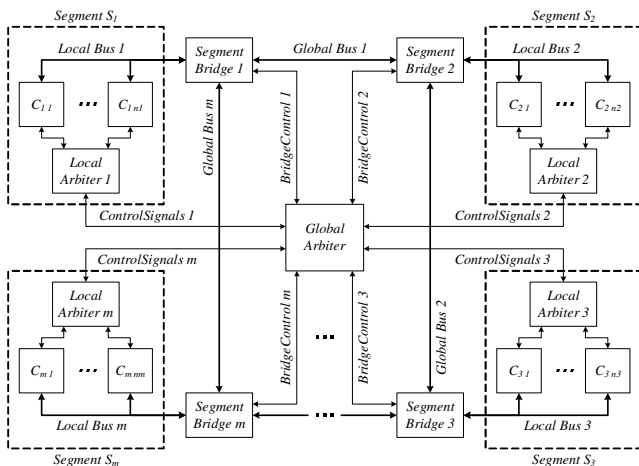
Segment $S_1$

Local Bus 1

$C_{1\,1}$ ... $C_{1\,n1}$

Local Arbiter 1

Segment Bridge 1

Global Bus 1

Segment Bridge 2

Segment $S_2$

Local Bus 2

$C_{2\,1}$ ... $C_{2\,n2}$

Local Arbiter 2

Global Bus m

BridgeControl 1

BridgeControl 2

ControlSignals 1

Global Arbiter

ControlSignals 2

ControlSignals m

ControlSignals 3

Segment $S_m$

Local Arbiter m

$C_{m\,1}$ ... $C_{m\,nm}$

Local Bus m

BridgeControl m

...

BridgeControl 3

Global Bus 2

Segment $S_3$

Local Arbiter 3

$C_{3\,1}$ ... $C_{3\,n3}$

Local Bus 3

Segment Bridge m

...

Segment Bridge 3

Segment $S_m$

Segment $S_3$